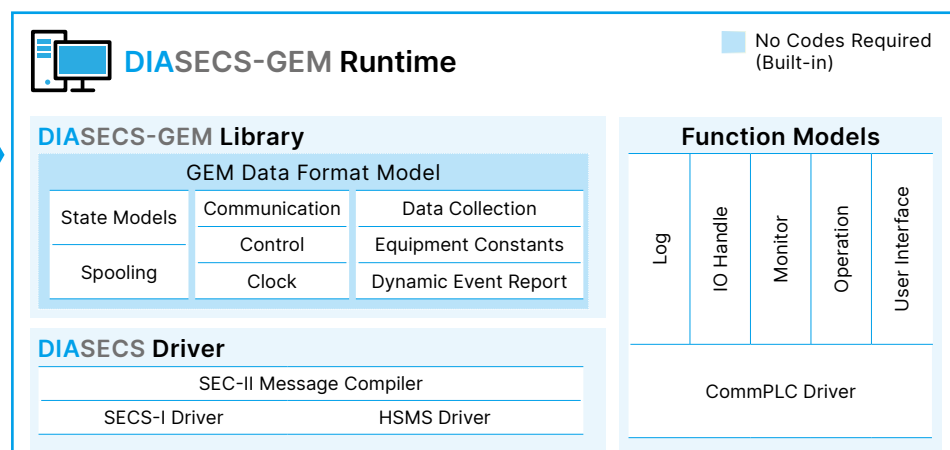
DIASECS-GEM Runtime

No Codes Required (Built-in)

DIASECS-GEM Library

GEM Data Format Model

State Models
Spooling

Communication
Control
Clock

Data Collection
Equipment Constants
Dynamic Event Report

DIASECS Driver

SEC-II Message Compiler
SECS-I Driver
HSMS Driver

Function Models

Log
IO Handle
Monitor
Operation
User Interface

CommPLC Driver